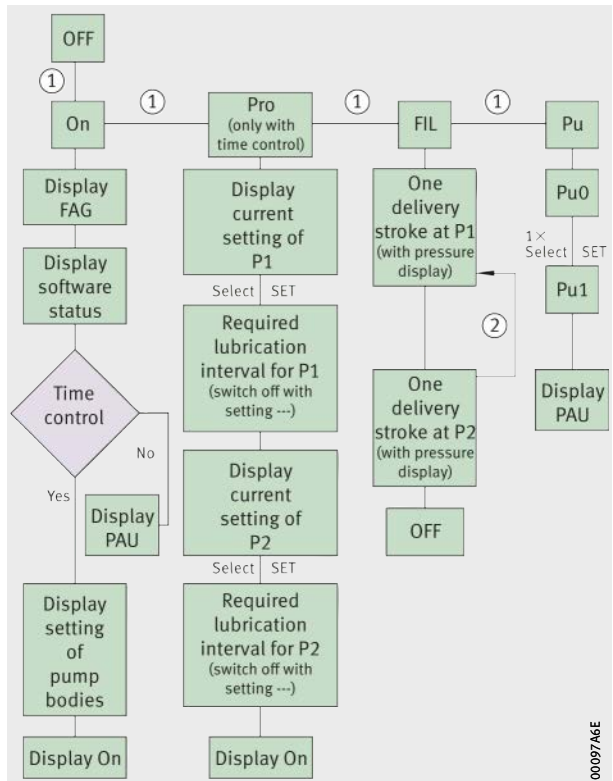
OFF

①

On

①

Pro (only with time control)

①

FIL

①

Pu

Display FAG

Display software status

Time control

No

Yes

Display PAU

Display setting of pump bodies

Display On

Display current setting of P1

Select SET

Required lubrication interval for P1 (switch off with setting ---)

Display current setting of P2

Select SET

Required lubrication interval for P2 (switch off with setting ---)

Display On

One delivery stroke at P1 (with pressure display)

②

One delivery stroke at P2 (with pressure display)

OFF

Pu0

1× Select SET

Pu1

Display PAU

00097A6E